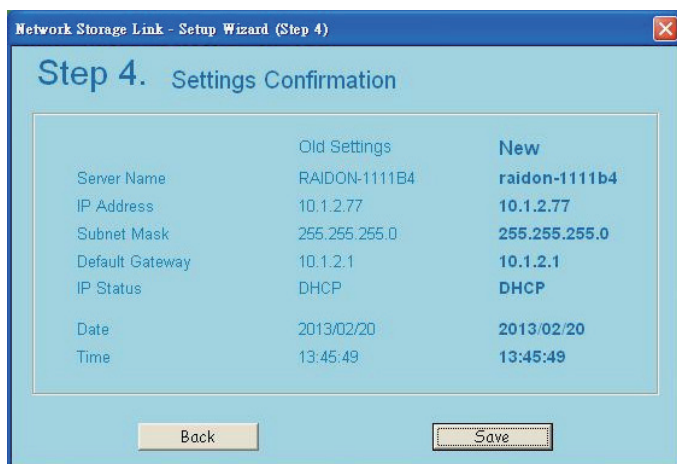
Network Storage Link - Setup Wizard (Step 4)

Step 4. Settings Confirmation

| | Old Settings | New |
|---|---|---|
| Server Name | RAIDON-1111B4 | raidon-1111b4 |
| IP Address | 10.1.2.77 | 10.1.2.77 |
| Subnet Mask | 255.255.255.0 | 255.255.255.0 |
| Default Gateway | 10.1.2.1 | 10.1.2.1 |
| IP Status | DHCP | DHCP |
| Date | 2013/02/20 | 2013/02/20 |
| Time | 13:45:49 | 13:45:49 |

Back

Save